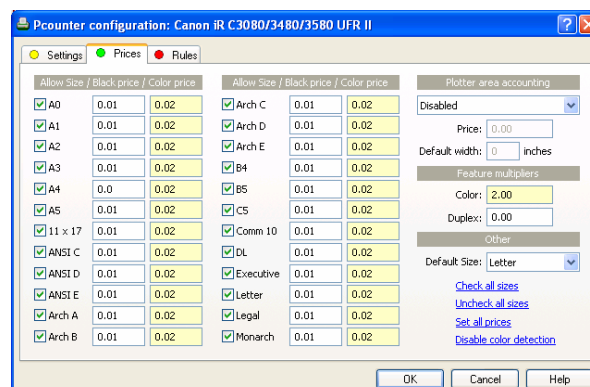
Pcounter configuration: Canon iR C3080/3480/3580 UFR II

Settings | Prices | Rules

| Allow Size / Black price / Color price | | |
|---|---|---|
| A0 | 0.01 | 0.02 |
| A1 | 0.01 | 0.02 |
| A2 | 0.01 | 0.02 |
| A3 | 0.01 | 0.02 |
| A4 | 0.0 | 0.02 |
| A5 | 0.01 | 0.02 |
| 11 x 17 | 0.01 | 0.02 |
| ANSI C | 0.01 | 0.02 |
| ANSI D | 0.01 | 0.02 |
| ANSI E | 0.01 | 0.02 |
| Arch A | 0.01 | 0.02 |
| Arch B | 0.01 | 0.02 |

| Allow Size / Black price / Color price | | |
|---|---|---|
| Arch C | 0.01 | 0.02 |
| Arch D | 0.01 | 0.02 |
| Arch E | 0.01 | 0.02 |
| B4 | 0.01 | 0.02 |
| B5 | 0.01 | 0.02 |
| C5 | 0.01 | 0.02 |
| Comm 10 | 0.01 | 0.02 |
| DL | 0.01 | 0.02 |
| Executive | 0.01 | 0.02 |
| Letter | 0.01 | 0.02 |
| Legal | 0.01 | 0.02 |
| Monarch | 0.01 | 0.02 |

Plotter area accounting
Disabled
Price: 0.00
Default width: 0 inches

Feature multipliers
Color: 2.00
Duplex: 0.00

Other
Default Size: Letter

Check all sizes
Uncheck all sizes
Set all prices
Disable color detection

OK Cancel Help